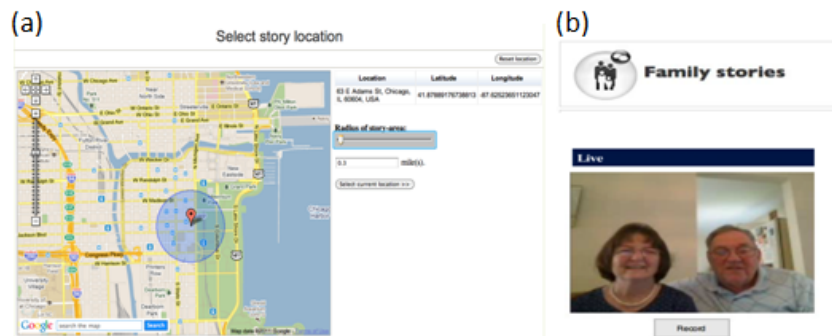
(a)

Select story location

Reset location

| Location | Latitude | Longitude |
|---|---|---|
| 63 E Adams St, Chicago, IL 60604, USA | 41.879891767388613 | -87.62523601123047 |

Radius of story-area:

0.3 mile(s).

Select current location >>

Google search the map Search

Map data ©2011 Google

(b)

Family stories

Live

Record